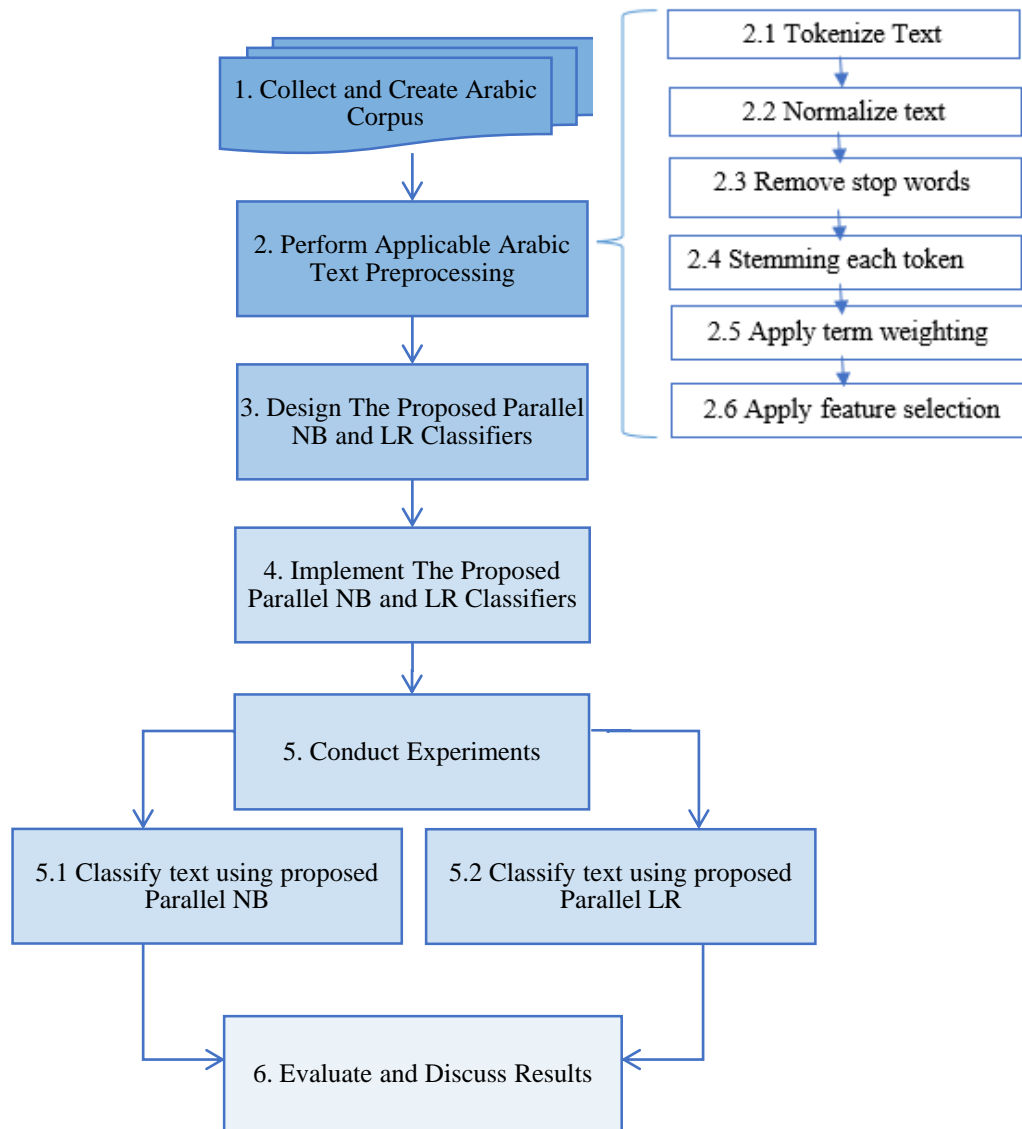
1. Collect and Create Arabic Corpus

2.1 Tokenize Text

2.2 Normalize text

2.3 Remove stop words

2.4 Stemming each token

2.5 Apply term weighting

2.6 Apply feature selection

2. Perform Applicable Arabic Text Preprocessing

3. Design The Proposed Parallel NB and LR Classifiers

4. Implement The Proposed Parallel NB and LR Classifiers

5. Conduct Experiments

5.1 Classify text using proposed Parallel NB

5.2 Classify text using proposed Parallel LR

6. Evaluate and Discuss Results